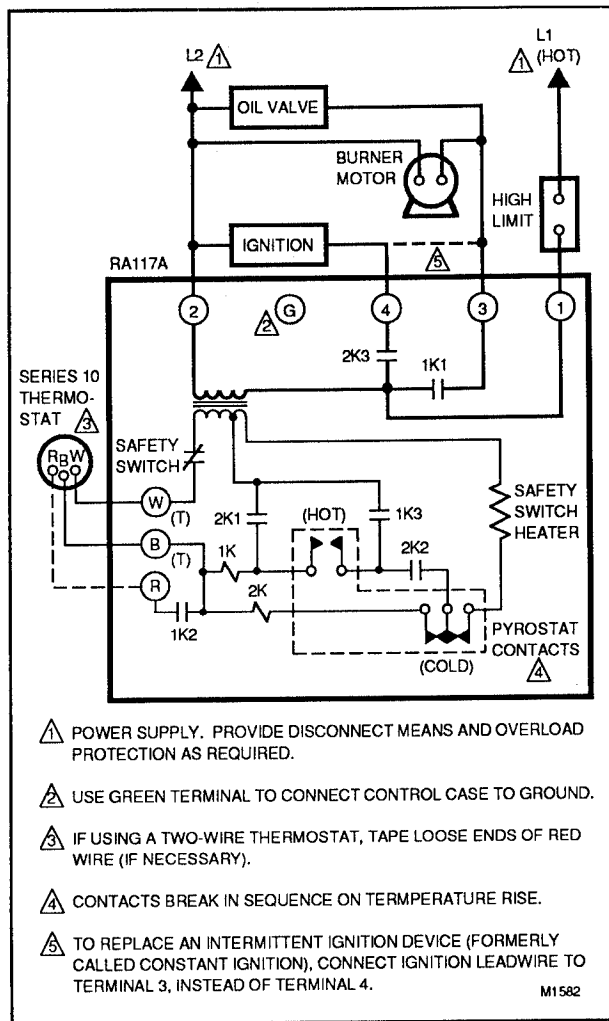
L2 1

L1 1 (HOT)

OIL VALVE

BURNER MOTOR

HIGH LIMIT

IGNITION

5

RA117A

2 2 G 4 3 1

2K3

1K1

SERIES 10 THERMOSTAT 3

R B W

SAFETY SWITCH

W (T)

B (T)

R

1K2

2K1

1K

2K

(HOT)

1K3

2K2

SAFETY SWITCH HEATER

PYROSTAT CONTACTS 4

(COLD)

1 POWER SUPPLY. PROVIDE DISCONNECT MEANS AND OVERLOAD PROTECTION AS REQUIRED.

2 USE GREEN TERMINAL TO CONNECT CONTROL CASE TO GROUND.

3 IF USING A TWO-WIRE THERMOSTAT, TAPE LOOSE ENDS OF RED WIRE (IF NECESSARY).

4 CONTACTS BREAK IN SEQUENCE ON TERMPERATURE RISE.

5 TO REPLACE AN INTERMITTENT IGNITION DEVICE (FORMERLY CALLED CONSTANT IGNITION), CONNECT IGNITION LEADWIRE TO TERMINAL 3, INSTEAD OF TERMINAL 4.

M1582